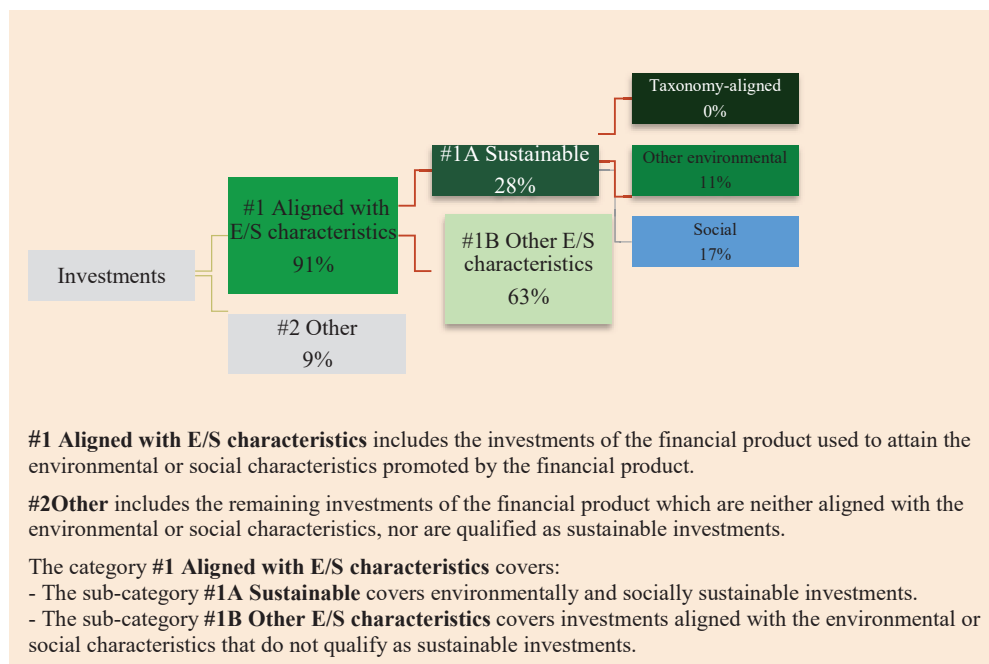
Taxonomy-aligned
0%

#1A Sustainable
28%

Other environmental
11%

#1 Aligned with E/S characteristics
91%

#1B Other E/S characteristics
63%

Social
17%

Investments

#2 Other
9%

**#1 Aligned with E/S characteristics** includes the investments of the financial product used to attain the environmental or social characteristics promoted by the financial product.

**#2Other** includes the remaining investments of the financial product which are neither aligned with the environmental or social characteristics, nor are qualified as sustainable investments.

The category **#1 Aligned with E/S characteristics** covers:
- The sub-category **#1A Sustainable** covers environmentally and socially sustainable investments.
- The sub-category **#1B Other E/S characteristics** covers investments aligned with the environmental or social characteristics that do not qualify as sustainable investments.